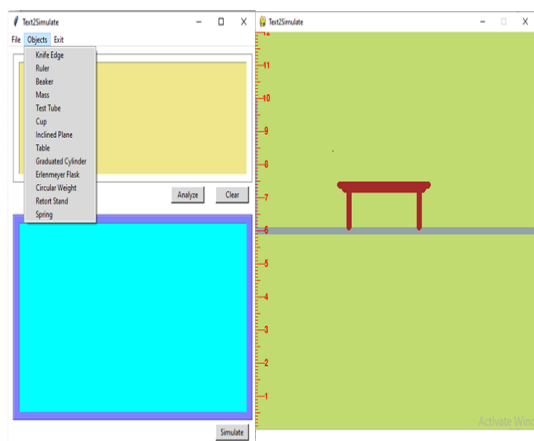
Text2Simulate
File Objects Exit
Knife Edge
Ruler
Beaker
Mass
Test Tube
Cup
Inclined Plane
Table
Graduated Cylinder
Erlenmeyer Flask
Circular Weight
Retort Stand
Spring
Analyze
Clear
Simulate

Text2Simulate
12
11
10
9
8
7
6
5
4
3
2
1
Activate Win